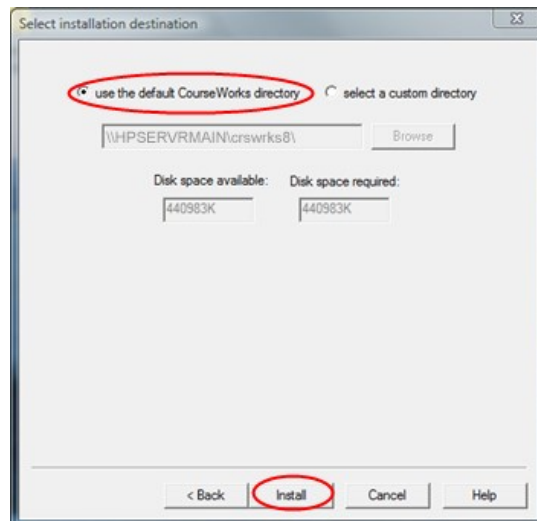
Select installation destination

use the default CourseWorks directory

select a custom directory

\\HPSERVRMAIN\crswrks8\

Browse

Disk space available:

Disk space required:

440983K

440983K

< Back

Install

Cancel

Help